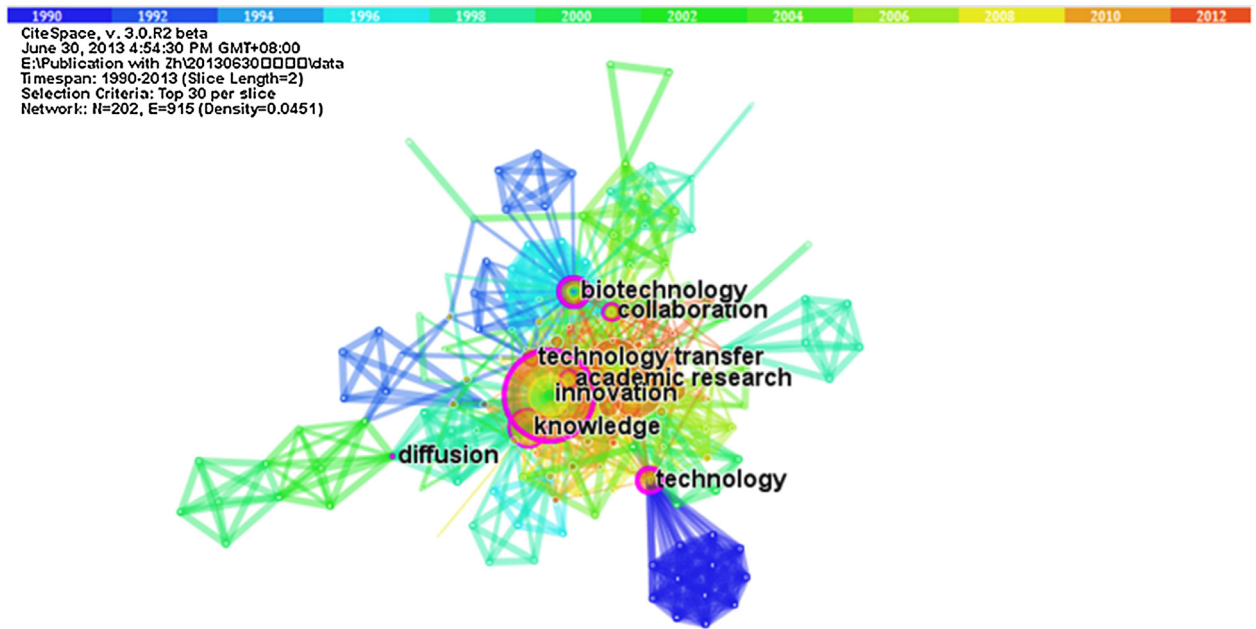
1990 1992 1994 1996 1998 2000 2002 2004 2006 2008 2010 2012

CiteSpace, v. 3.0.R2 beta
June 30, 2013 4:54:30 PM GMT+08:00
E:\Publication with Zh\20130630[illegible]\data
Timespan: 1990-2013 (Slice Length=2)
Selection Criteria: Top 30 per slice
Network: N=202, E=915 (Density=0.0451)

biotechnology
collaboration
technology transfer
academic research
innovation
knowledge
diffusion
technology